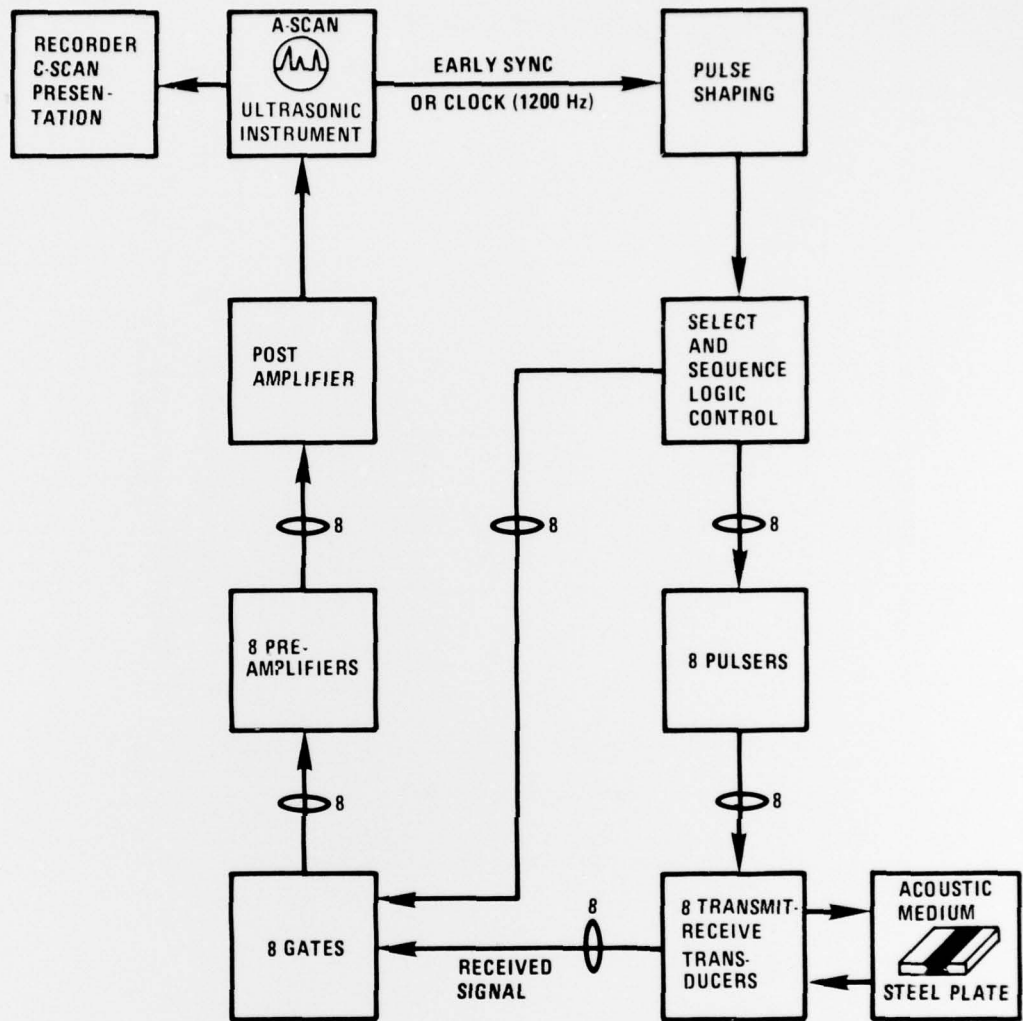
RECORDER C-SCAN PRESENTATION

A-SCAN
ULTRASONIC INSTRUMENT

EARLY SYNC
OR CLOCK (1200 Hz)

PULSE SHAPING

POST AMPLIFIER

SELECT AND SEQUENCE LOGIC CONTROL

8

8

8

8 PRE-AMPLIFIERS

8 PULSERS

8

8

8 GATES

8

RECEIVED SIGNAL

8 TRANSMIT-RECEIVE TRANSDUCERS

ACOUSTIC MEDIUM

STEEL PLATE